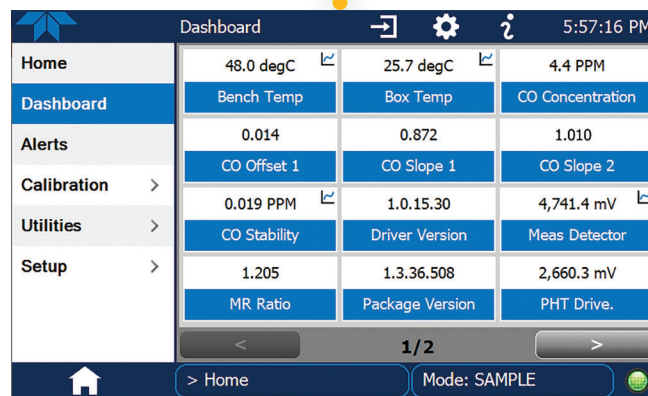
Dashboard

5:57:16 PM

Home

Dashboard

Alerts

Calibration >

Utilities >

Setup >

| 48.0 degC | 25.7 degC | 4.4 PPM |
|---|---|---|
| Bench Temp | Box Temp | CO Concentration |
| 0.014 | 0.872 | 1.010 |
| CO Offset 1 | CO Slope 1 | CO Slope 2 |
| 0.019 PPM | 1.0.15.30 | 4,741.4 mV |
| CO Stability | Driver Version | Meas Detector |
| 1.205 | 1.3.36.508 | 2,660.3 mV |
| MR Ratio | Package Version | PHT Drive. |

<

1/2

>

> Home

Mode: SAMPLE